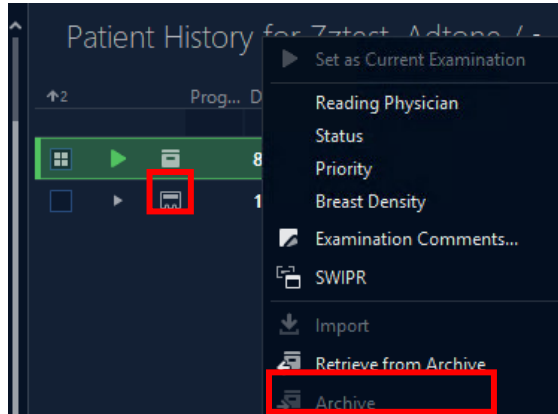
Patient History for Zztest, Adtone / -

↑2 Prog... D

8

1

Set as Current Examination

Reading Physician

Status

Priority

Breast Density

Examination Comments...

SWIPR

Import

Retrieve from Archive

Archive